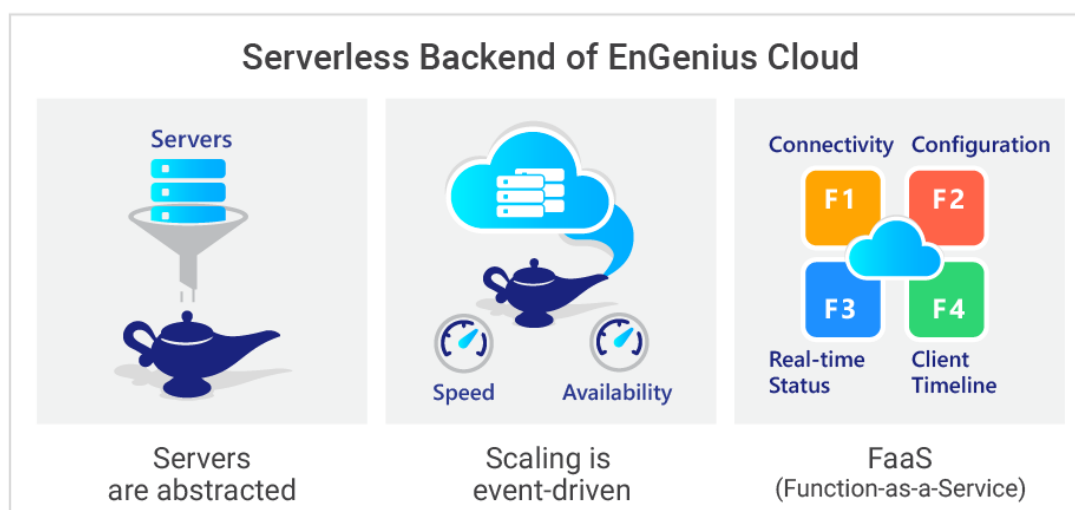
Serverless Backend of EnGenius Cloud

Servers

Servers are abstracted

Speed

Availability

Scaling is event-driven

Connectivity

Configuration

F1

F2

F3

F4

Real-time Status

Client Timeline

FaaS (Function-as-a-Service)